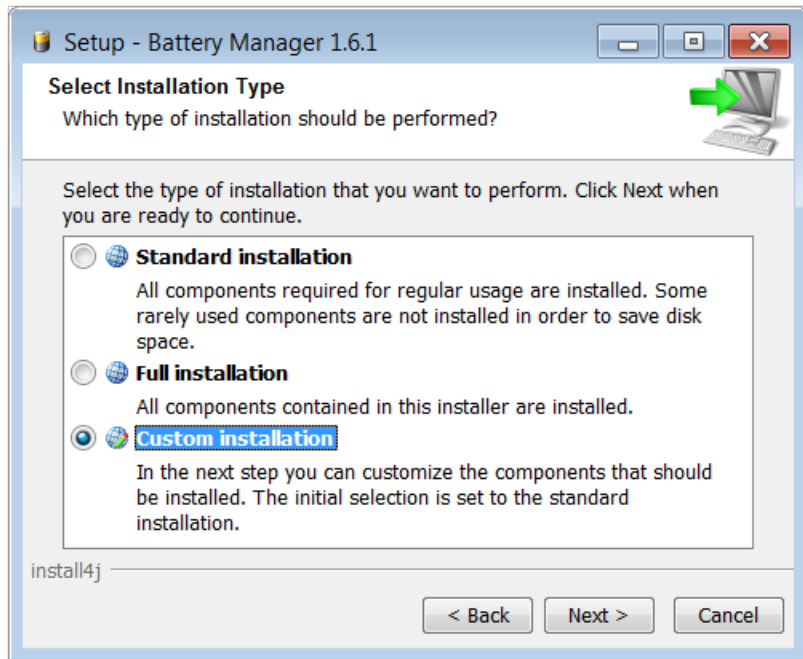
Setup - Battery Manager 1.6.1

Select Installation Type

Which type of installation should be performed?

Select the type of installation that you want to perform. Click Next when you are ready to continue.

Standard installation

All components required for regular usage are installed. Some rarely used components are not installed in order to save disk space.

Full installation

All components contained in this installer are installed.

Custom installation

In the next step you can customize the components that should be installed. The initial selection is set to the standard installation.

install4j

< Back Next > Cancel